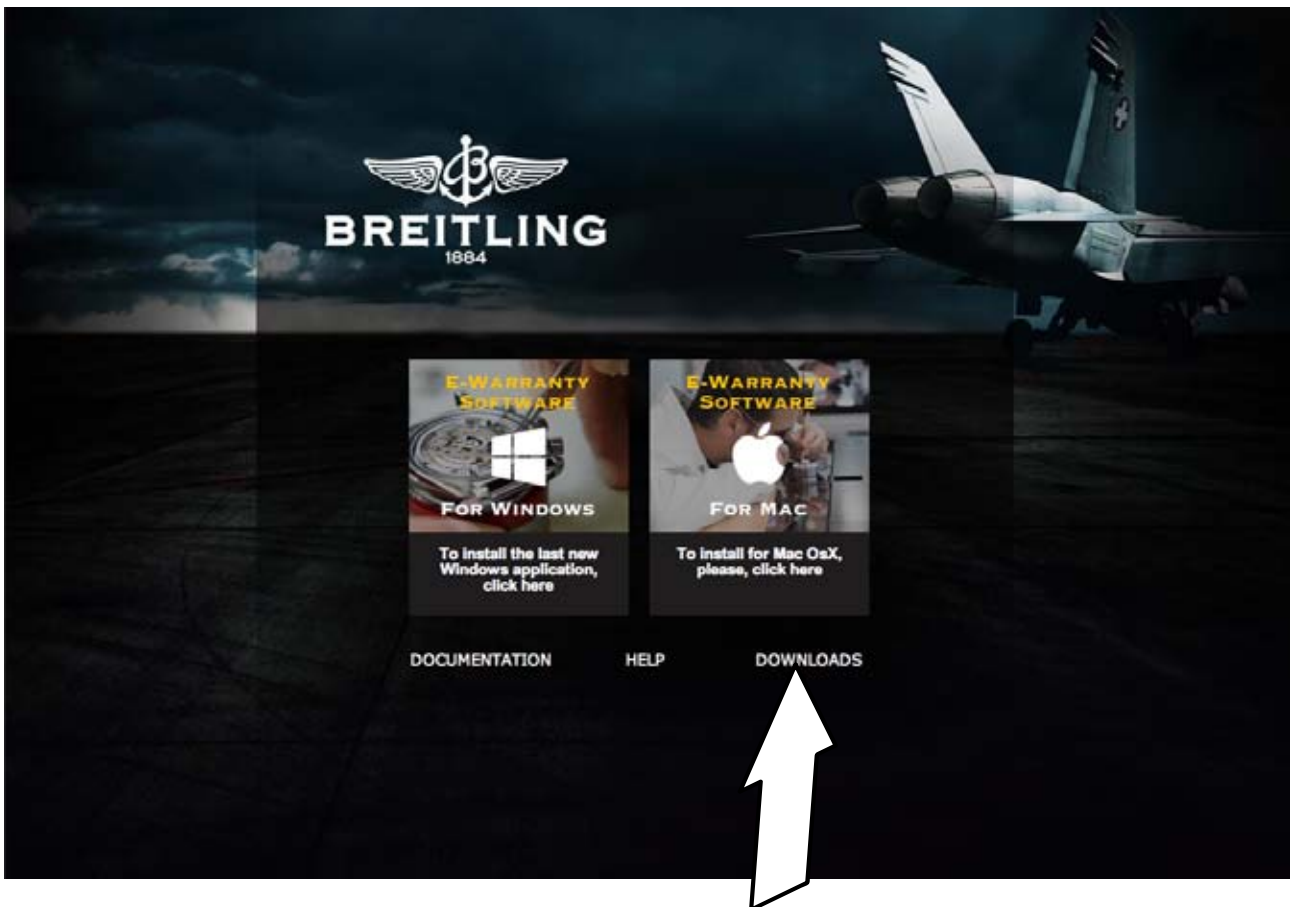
BREITLING
1884

E-WARRANTY SOFTWARE
FOR WINDOWS
To install the last new Windows application, click here

E-WARRANTY SOFTWARE
FOR MAC
To install for Mac OsX, please, click here

DOCUMENTATION HELP DOWNLOADS